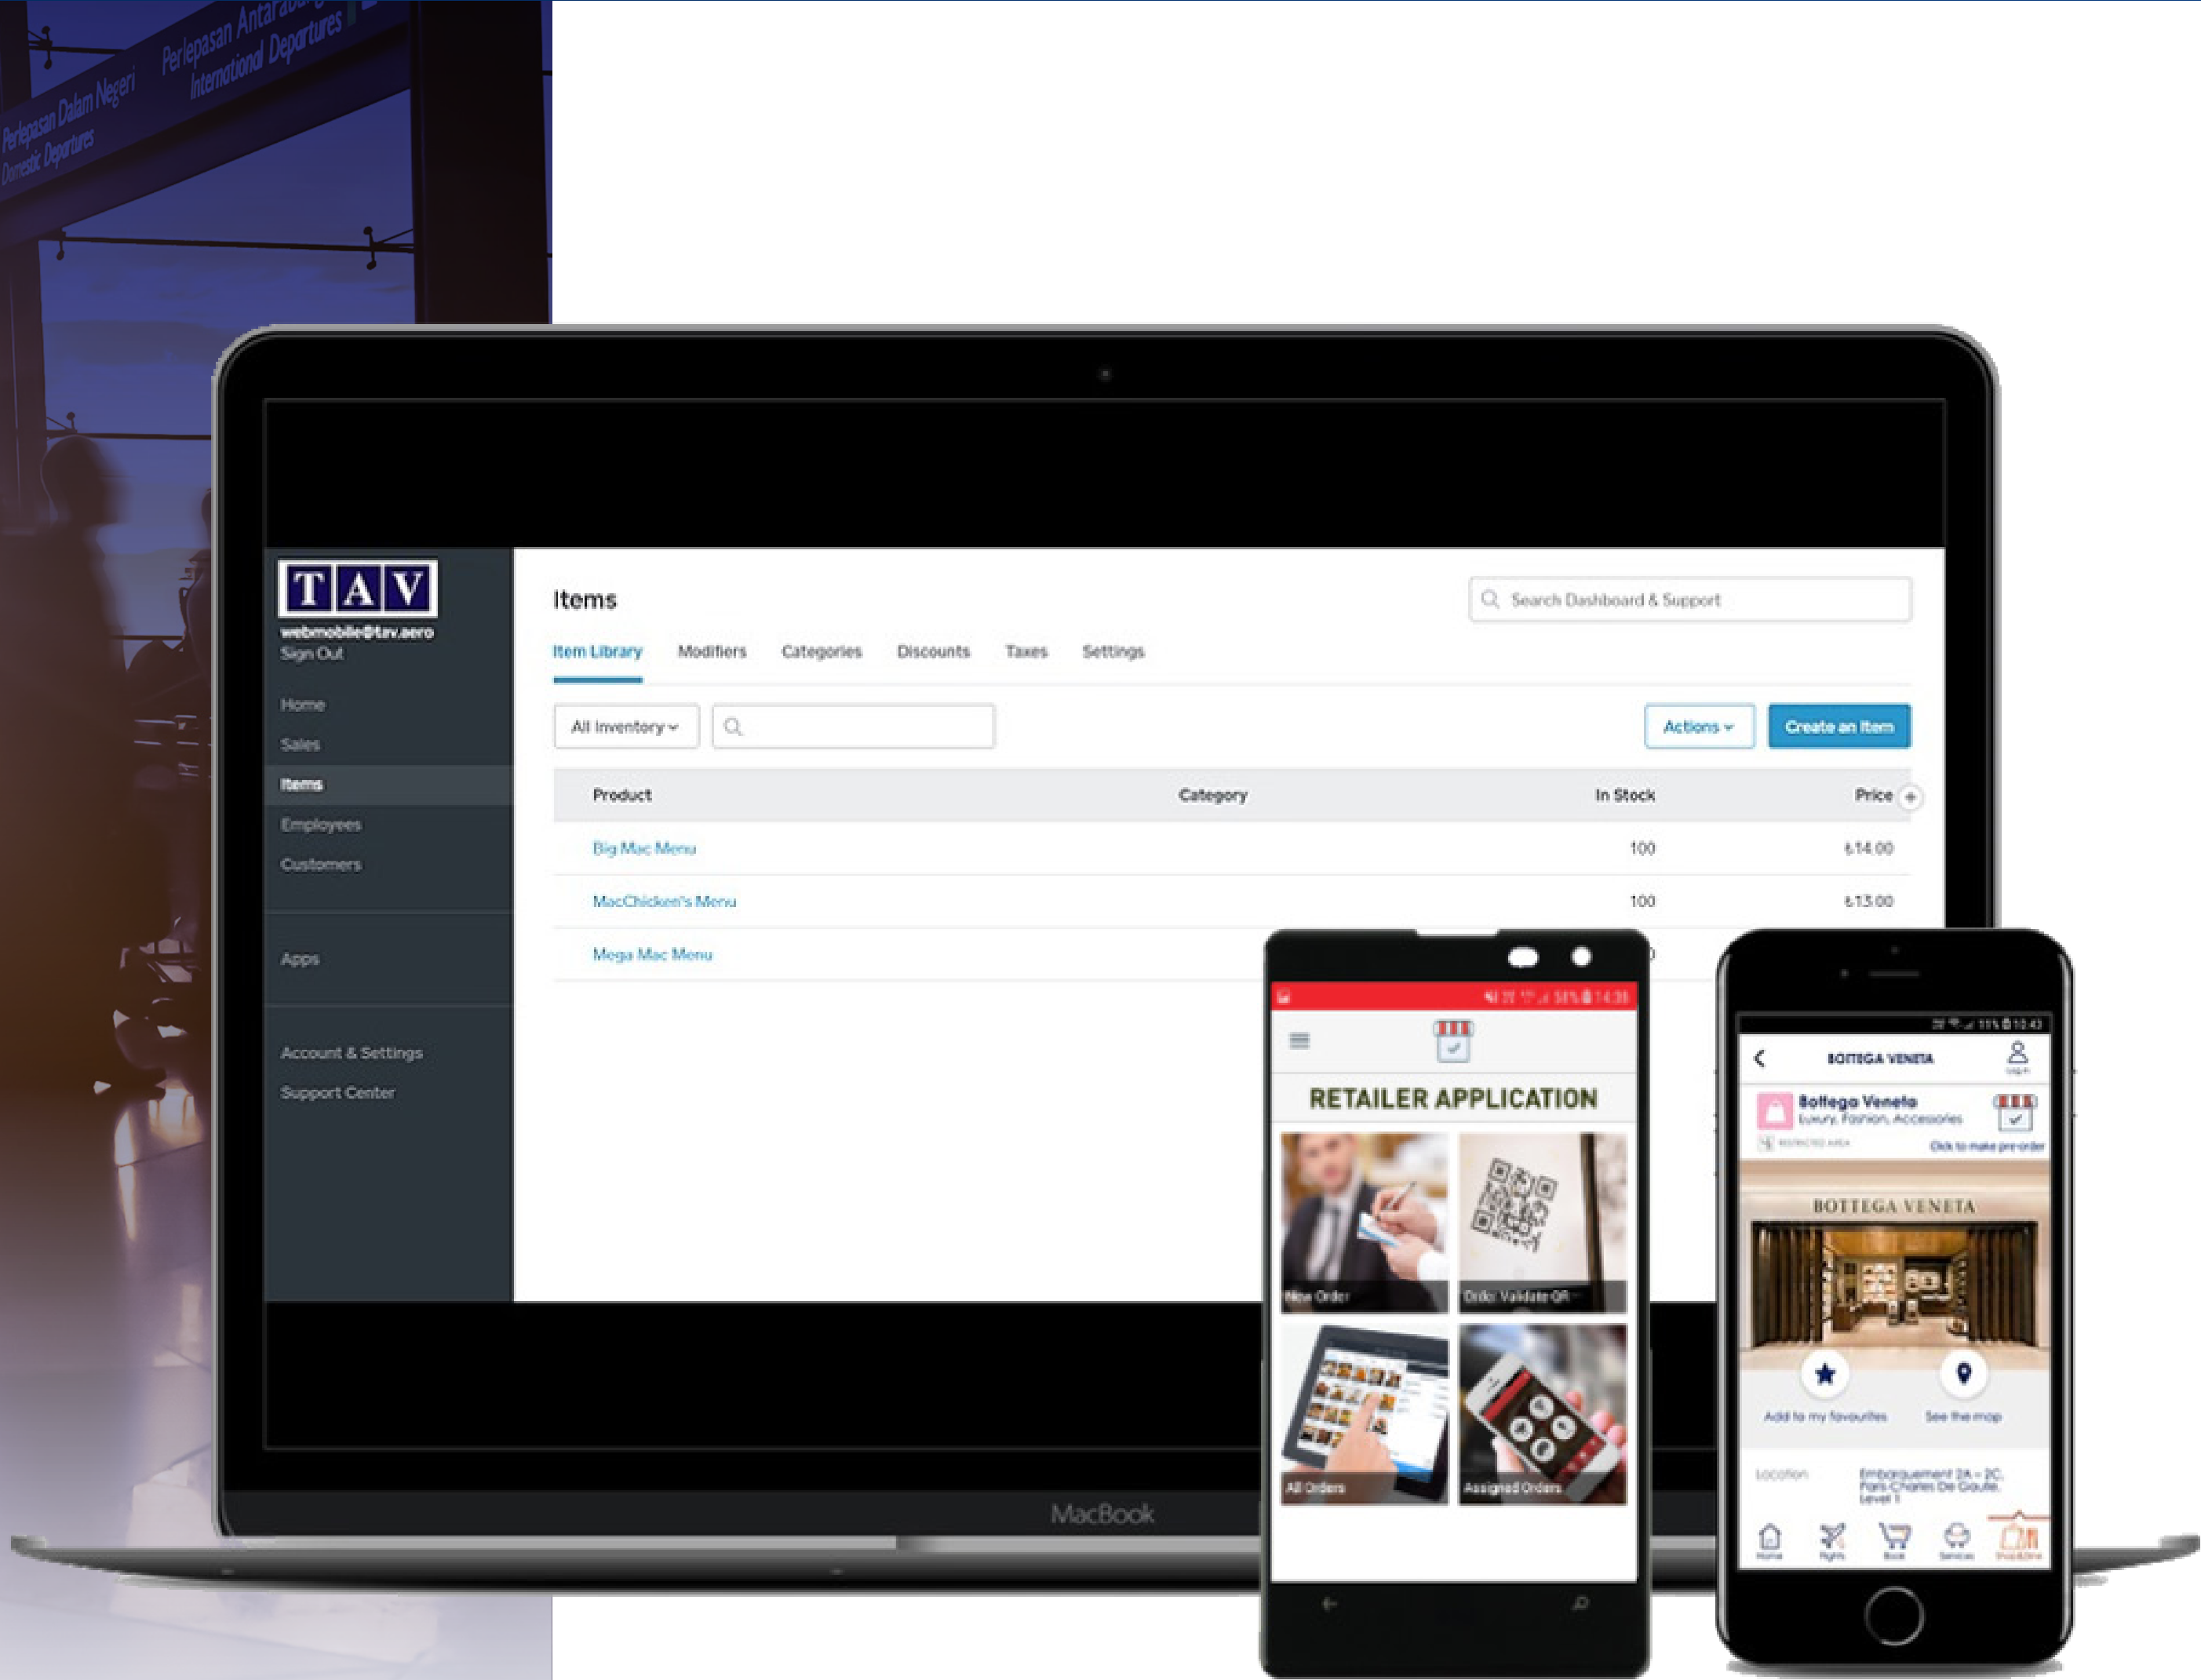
Perlepasan Dalam Negeri
Domestic Departures
Perlepasan Antarabangsa
International Departures

TAV
webmobile@tav.aero
Sign Out

Home
Sales
Items
Employees
Customers

Apps

Account & Settings
Support Center

Items

Search Dashboard & Support

Item Library Modifiers Categories Discounts Taxes Settings

All Inventory

Actions
Create an Item

| Product | Category | In Stock | Price |
|---|---|---|---|
| Big Mac Menu | | 100 | ₺14.00 |
| MacChicken's Menu | | 100 | ₺13.00 |
| Mega Mac Menu | | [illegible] | |

MacBook

RETAILER APPLICATION
New Order
Order Validate QR
All Orders
Assigned Orders

BOTTEGA VENETA
Bottega Veneta
Luxury, Fashion, Accessories
Click to make pre-order
BOTTEGA VENETA
Add to my favourites
See the map
Location
Embarquement 2A - 2C, Paris-Charles De Gaulle, Level 1
Home Flights Book Services Shop & Dine